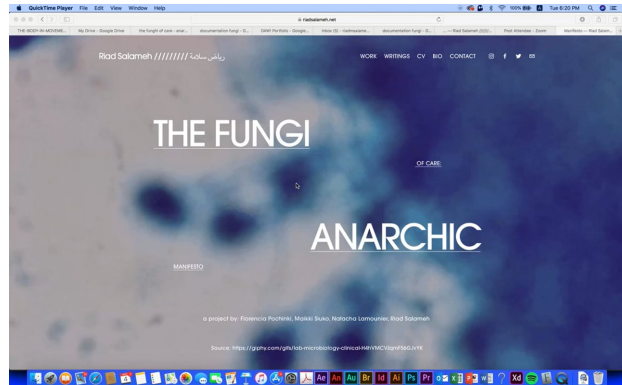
QuickTime Player File Edit View Window Help

100% Tue 6:20 PM

riadsalameh.net

THE BODY IN MOVEME... My Drive - Google Drive the fungi of care - ana... documentation fungi - G... DAAP Portfolio - Google... Inbox (5) - riadsalame... Riad Salameh ... Post Attendee - Zoom Manifesto — Riad Salam...

Riad Salameh ///////// رياض سلامة

WORK WRITINGS CV BIO CONTACT

THE FUNGI

OF CARE:

ANARCHIC

MANIFESTO

a project by: Florencia Pochinki, Maikki Siuko, Natacha Lamounier, Riad Salameh

Source: https://giphy.com/gifs/lab-microbiology-clinical-HRhVMCVlgmF5sG1vYK